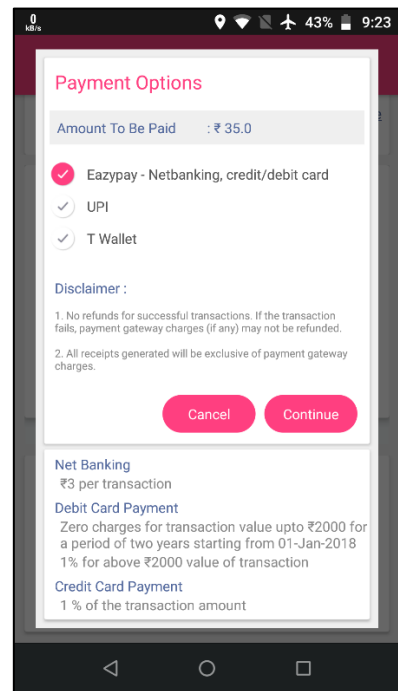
0 kB/s 43% 9:23

Payment Options

Amount To Be Paid : ₹ 35.0

Eazypay - Netbanking, credit/debit card

UPI

T Wallet

Disclaimer :

1. No refunds for successful transactions. If the transaction fails, payment gateway charges (if any) may not be refunded.

2. All receipts generated will be exclusive of payment gateway charges.

Cancel Continue

Net Banking
₹3 per transaction

Debit Card Payment
Zero charges for transaction value upto ₹2000 for a period of two years starting from 01-Jan-2018
1% for above ₹2000 value of transaction

Credit Card Payment
1 % of the transaction amount